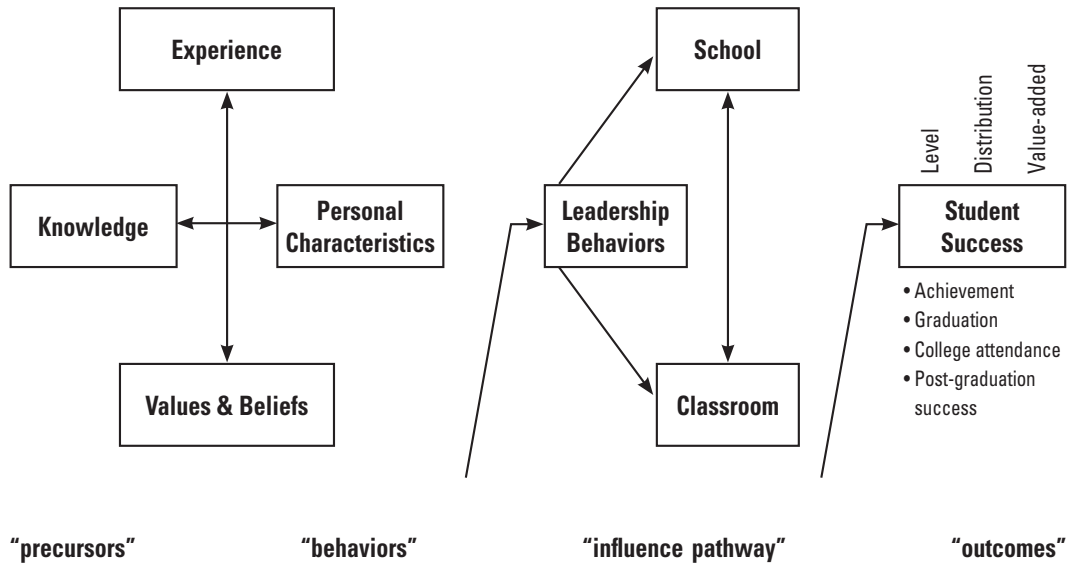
Experience

Knowledge

Personal Characteristics

Values & Beliefs

Leadership Behaviors

School

Classroom

Level

Distribution

Value-added

Student Success

• Achievement
• Graduation
• College attendance
• Post-graduation success

"precursors"

"behaviors"

"influence pathway"

"outcomes"